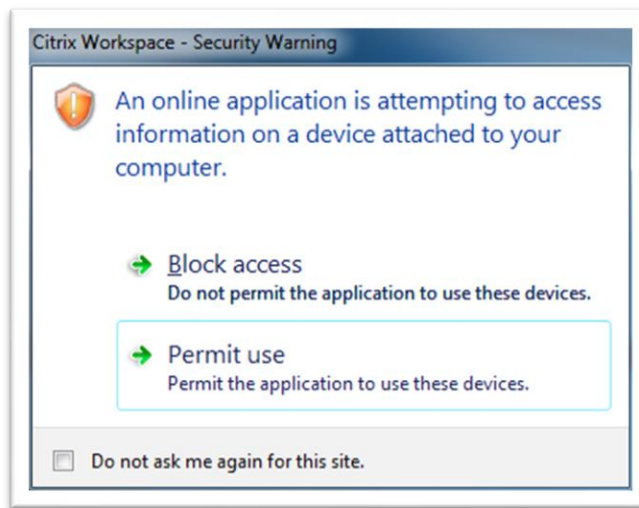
Citrix Workspace - Security Warning

An online application is attempting to access information on a device attached to your computer.

Block access
Do not permit the application to use these devices.

Permit use
Permit the application to use these devices.

Do not ask me again for this site.